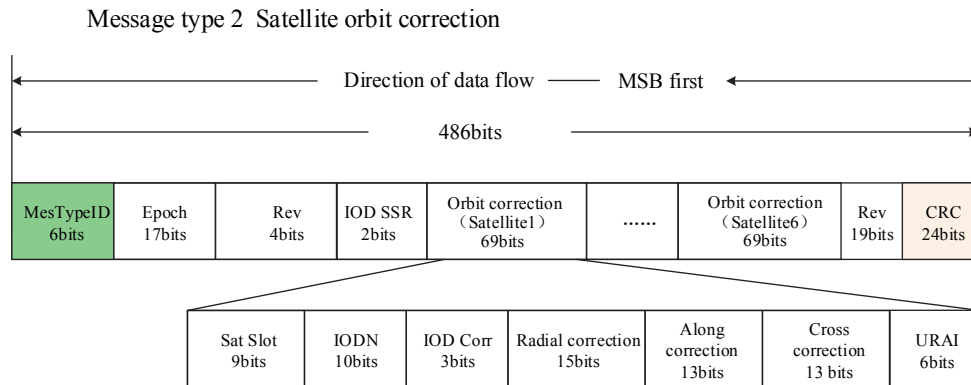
Message type 2 Satellite orbit correction

Direction of data flow — MSB first

486bits

| MesTypeID 6bits | Epoch 17bits | Rev 4bits | IOD SSR 2bits | Orbit correction （Satellite1） 69bits | ...... | Orbit correction （Satellite6） 69bits | Rev 19bits | CRC 24bits |
|---|---|---|---|---|---|---|---|---|

| Sat Slot 9bits | IODN 10bits | IOD Corr 3bits | Radial correction 15bits | Along correction 13bits | Cross correction 13 bits | URAI 6bits |
|---|---|---|---|---|---|---|